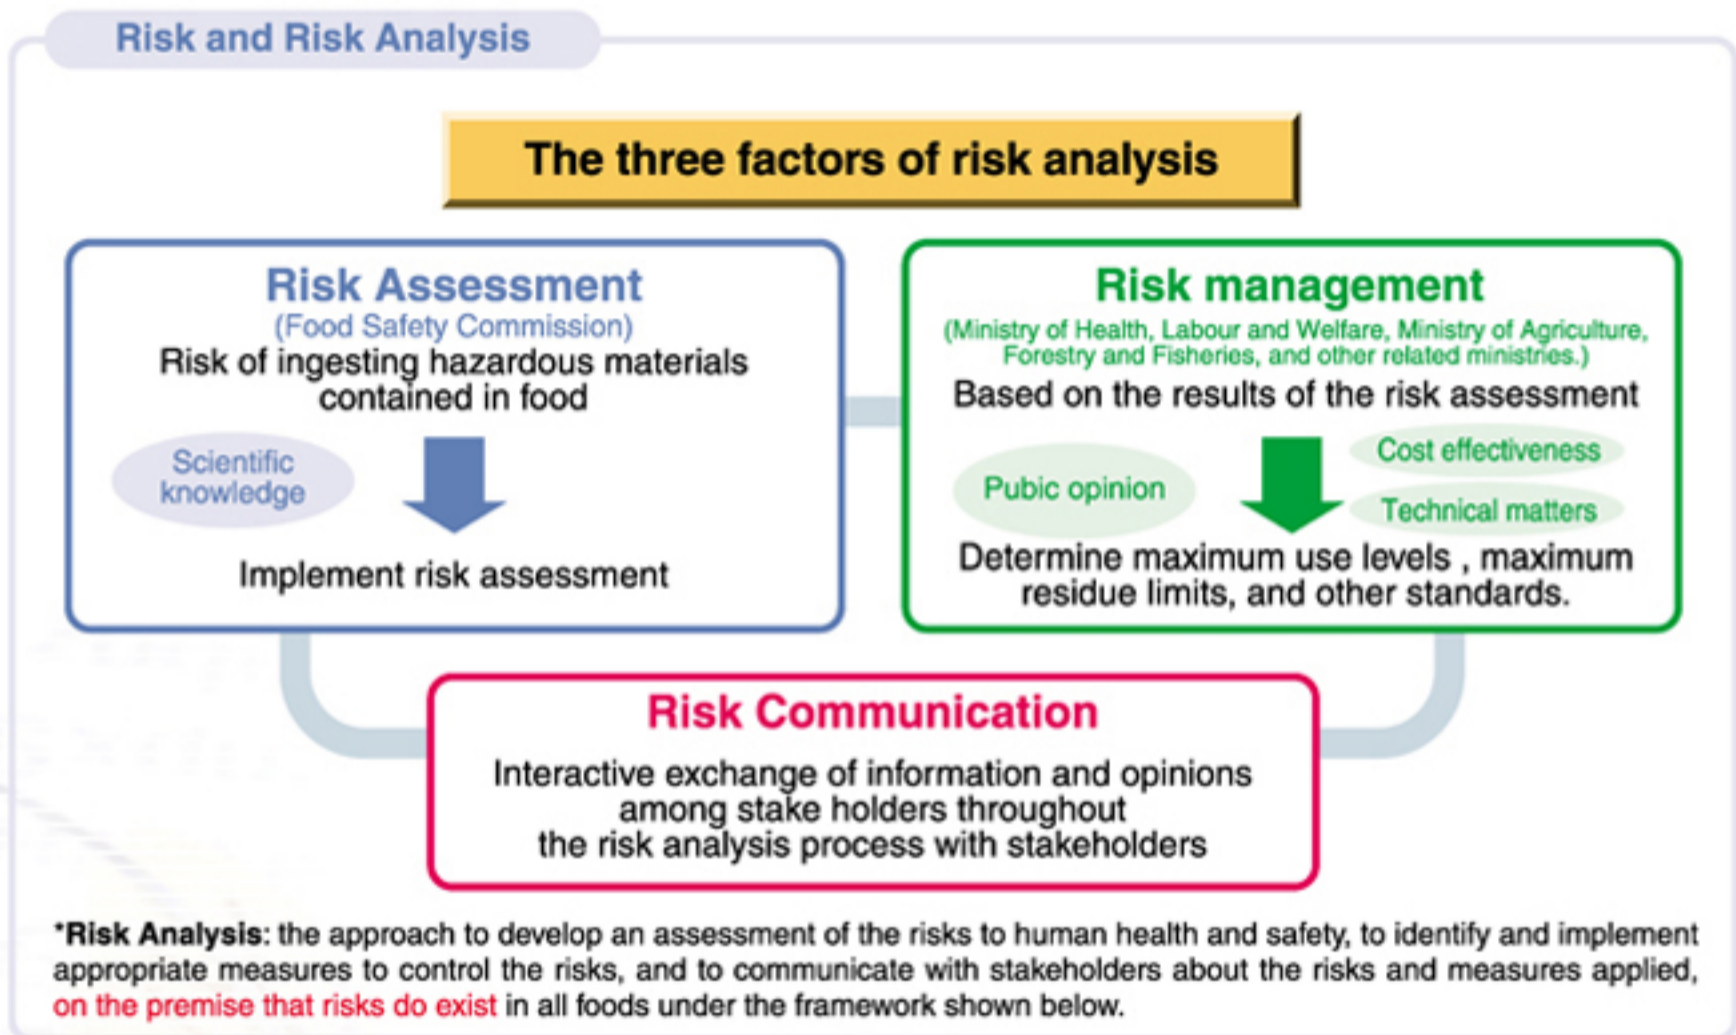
Risk and Risk Analysis

The three factors of risk analysis

Risk Assessment
(Food Safety Commission)
Risk of ingesting hazardous materials contained in food

Scientific knowledge

Implement risk assessment

Risk management
(Ministry of Health, Labour and Welfare, Ministry of Agriculture, Forestry and Fisheries, and other related ministries.)
Based on the results of the risk assessment

Pubic opinion

Cost effectiveness

Technical matters

Determine maximum use levels , maximum residue limits, and other standards.

Risk Communication
Interactive exchange of information and opinions among stake holders throughout the risk analysis process with stakeholders

*Risk Analysis: the approach to develop an assessment of the risks to human health and safety, to identify and implement appropriate measures to control the risks, and to communicate with stakeholders about the risks and measures applied, on the premise that risks do exist in all foods under the framework shown below.